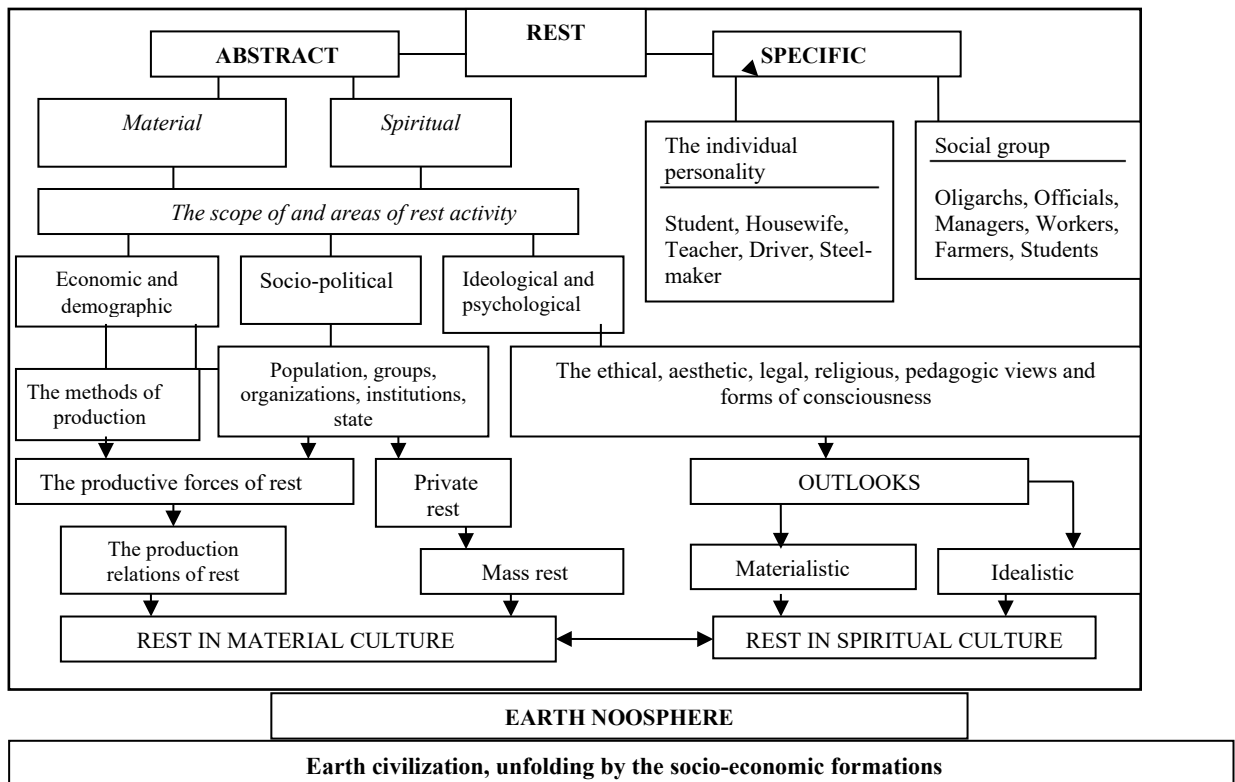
REST

ABSTRACT

SPECIFIC

Material

Spiritual

The individual personality

Student, Housewife, Teacher, Driver, Steelmaker

Social group

Oligarchs, Officials, Managers, Workers, Farmers, Students

The scope of and areas of rest activity

Economic and demographic

Socio-political

Ideological and psychological

The methods of production

Population, groups, organizations, institutions, state

The ethical, aesthetic, legal, religious, pedagogic views and forms of consciousness

The productive forces of rest

Private rest

OUTLOOKS

The production relations of rest

Mass rest

Materialistic

Idealistic

REST IN MATERIAL CULTURE

REST IN SPIRITUAL CULTURE

EARTH NOOSPHERE

Earth civilization, unfolding by the socio-economic formations